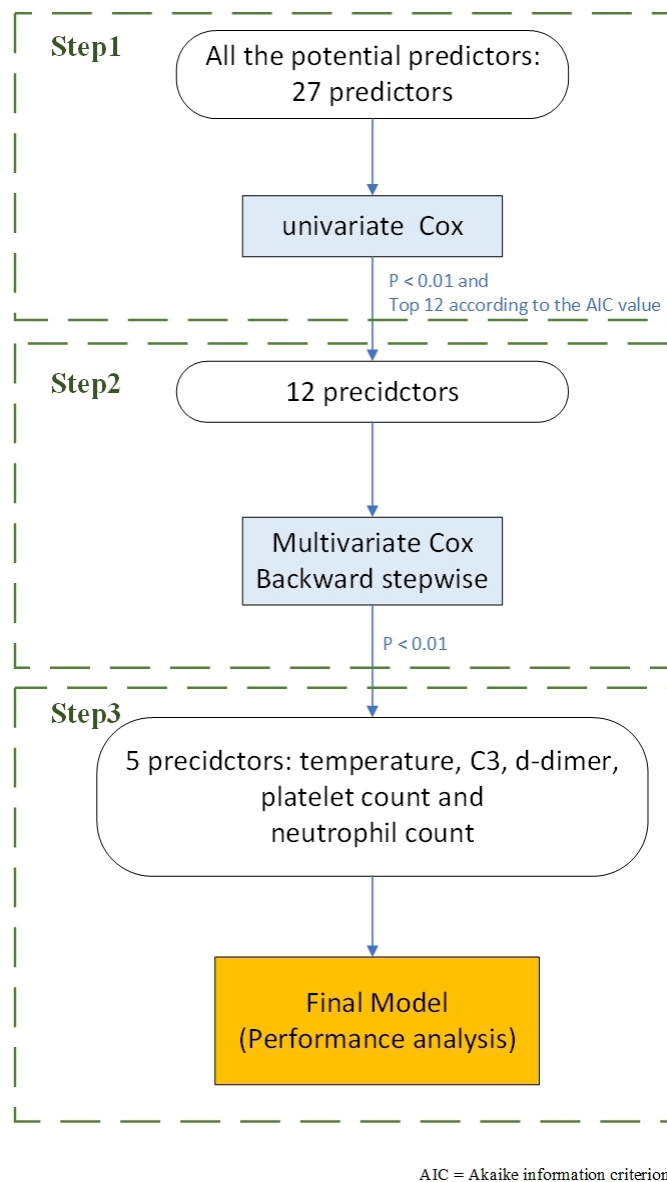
Step1

All the potential predictors: 27 predictors

univariate Cox

P < 0.01 and
Top 12 according to the AIC value

Step2

12 precidctors

Multivariate Cox
Backward stepwise

P < 0.01

Step3

5 precidctors: temperature, C3, d-dimer, platelet count and neutrophil count

Final Model
(Performance analysis)

AIC = Akaike information criterion